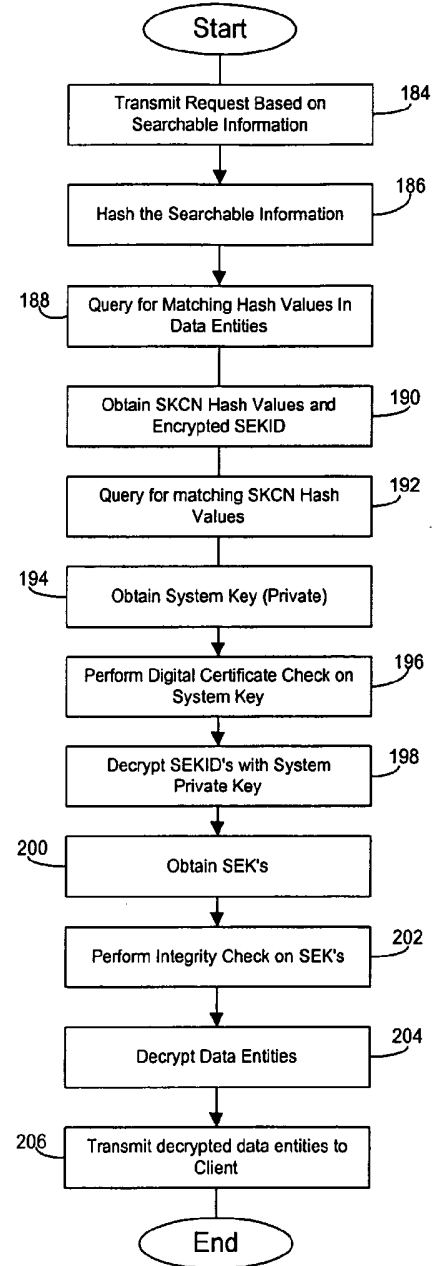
Start

Transmit Request Based on Searchable Information

184

Hash the Searchable Information

186

188

Query for Matching Hash Values In Data Entities

Obtain SKCN Hash Values and Encrypted SEKID

190

Query for matching SKCN Hash Values

192

194

Obtain System Key (Private)

Perform Digital Certificate Check on System Key

196

Decrypt SEKID's with System Private Key

198

200

Obtain SEK's

Perform Integrity Check on SEK's

202

Decrypt Data Entities

204

206

Transmit decrypted data entities to Client

End